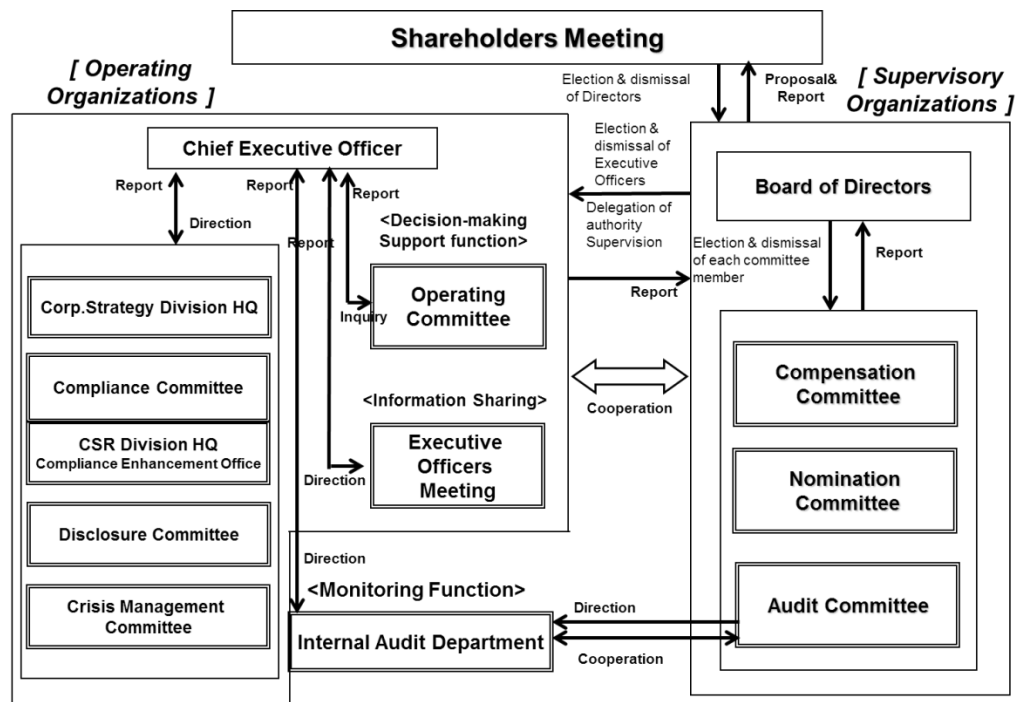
Shareholders Meeting

[ Operating Organizations ]

Election & dismissal of Directors

Proposal& Report

[ Supervisory Organizations ]

Chief Executive Officer

Election & dismissal of Executive Officers

Delegation of authority Supervision

Board of Directors

Report

Direction

Report

Report

Report

<Decision-making Support function>

Election & dismissal of each committee member

Report

Corp.Strategy Division HQ

Inquiry

Operating Committee

Report

Compliance Committee

CSR Division HQ
Compliance Enhancement Office

<Information Sharing>

Cooperation

Compensation Committee

Direction

Executive Officers Meeting

Nomination Committee

Disclosure Committee

Direction

<Monitoring Function>

Crisis Management Committee

Direction

Audit Committee

Internal Audit Department

Cooperation